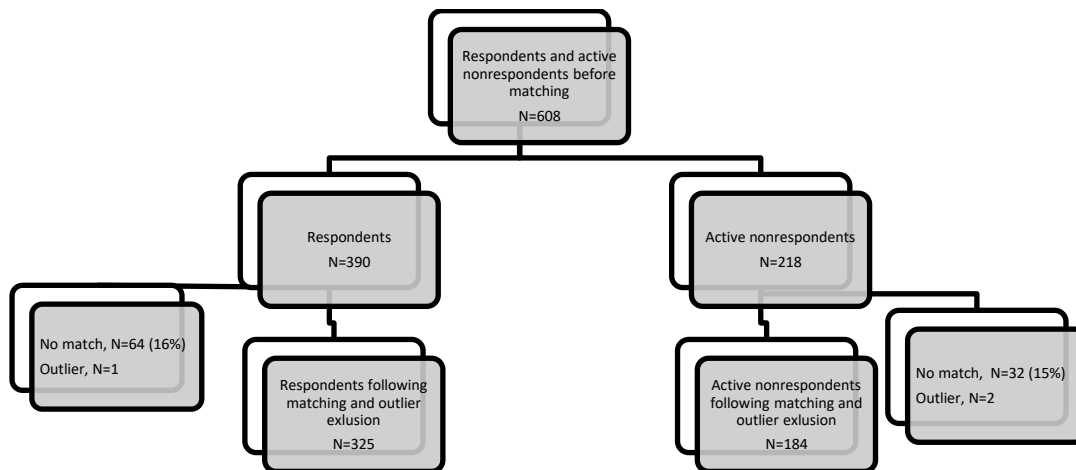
Respondents and active nonrespondents before matching
N=608

Respondents
N=390

Active nonrespondents
N=218

No match, N=64 (16%)
Outlier, N=1

Respondents following matching and outlier exlusion
N=325

Active nonrespondents following matching and outlier exlusion
N=184

No match, N=32 (15%)
Outlier, N=2